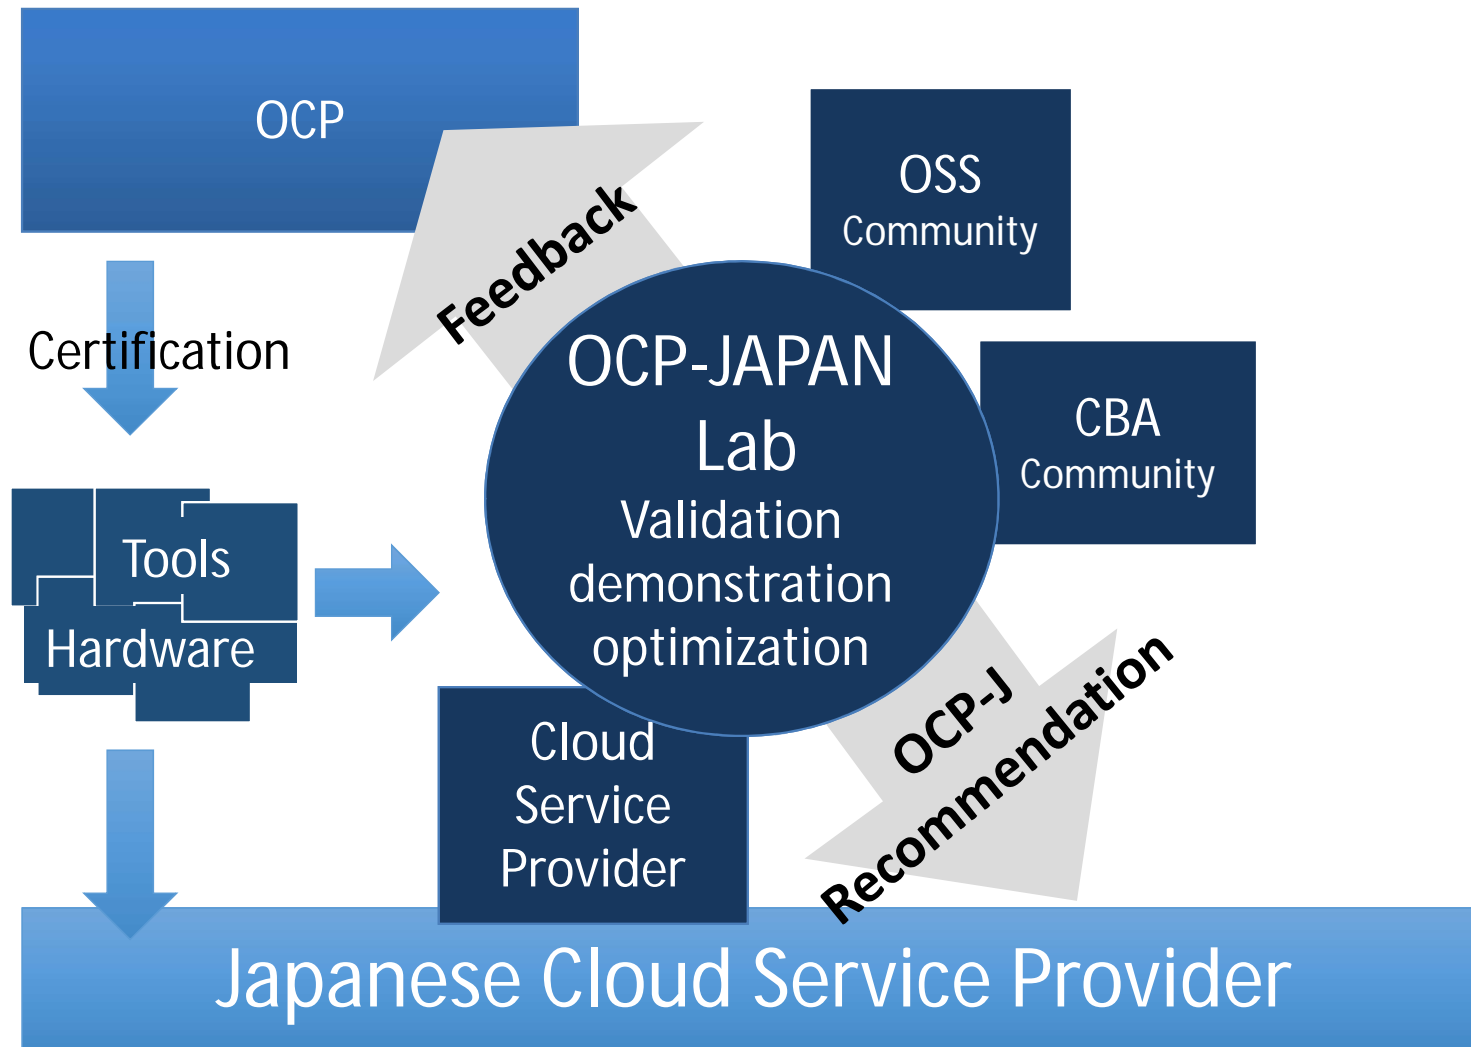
OCP

Feedback

OSS Community

Certification

OCP-JAPAN Lab
Validation
demonstration
optimization

CBA Community

Tools

Hardware

Cloud Service Provider

OCP-J Recommendation

Japanese Cloud Service Provider